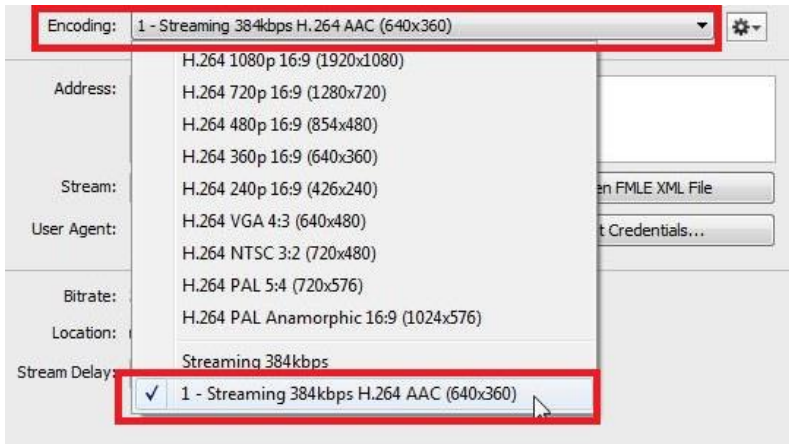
Encoding: 1 - Streaming 384kbps H.264 AAC (640x360)

Address:

Stream:

User Agent:

Bitrate:

Location:

Stream Delay:

H.264 1080p 16:9 (1920x1080)
H.264 720p 16:9 (1280x720)
H.264 480p 16:9 (854x480)
H.264 360p 16:9 (640x360)
H.264 240p 16:9 (426x240)
H.264 VGA 4:3 (640x480)
H.264 NTSC 3:2 (720x480)
H.264 PAL 5:4 (720x576)
H.264 PAL Anamorphic 16:9 (1024x576)
Streaming 384kbps
✓ 1 - Streaming 384kbps H.264 AAC (640x360)

en FMLE XML File

t Credentials...